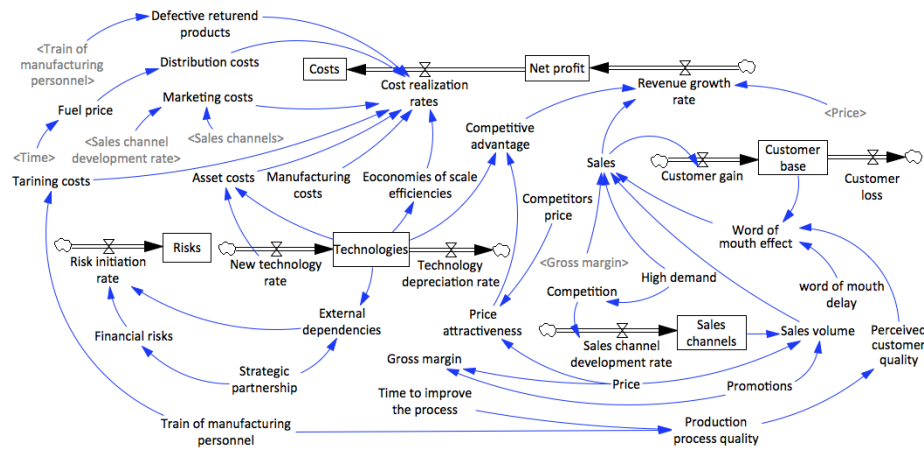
Defective returend products

<Train of manufacturing personnel>

Distribution costs

Costs

Cost realization rates

Net profit

Revenue growth rate

Fuel price

Marketing costs

<Price>

<Time>

<Sales channel development rate>

<Sales channels>

Competitive advantage

Sales

Customer base

Tarining costs

Asset costs

Manufacturing costs

Eoconomies of scale efficiencies

Customer gain

Customer loss

Competitors price

Risks

Technologies

Word of mouth effect

Risk initiation rate

New technology rate

Technology depreciation rate

<Gross margin>

High demand

word of mouth delay

Competition

External dependencies

Price attractiveness

Sales channels

Financial risks

Sales channel development rate

Sales volume

Perceived customer quality

Gross margin

Strategic partnership

Price

Promotions

Time to improve the process

Train of manufacturing personnel

Production process quality